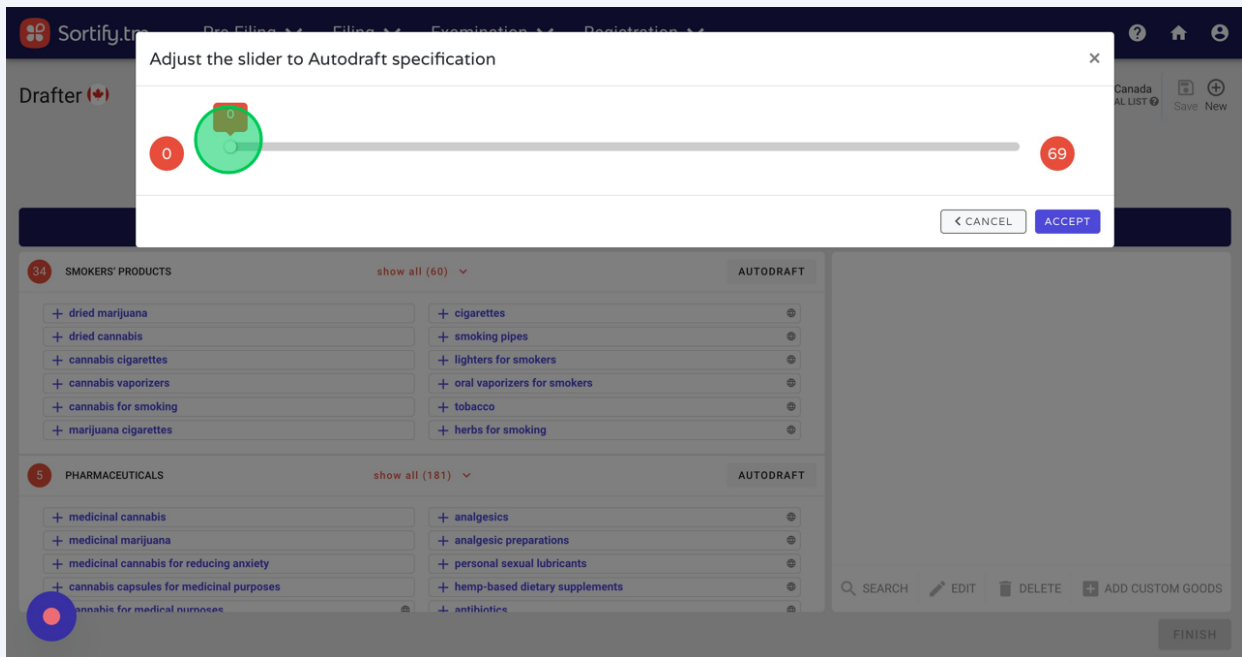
Sortify.tm Pre-Filing Filing Examination Registration

Drafter

Canada
AL LIST

Save New

Adjust the slider to Autodraft specification ×

0

0

69

< CANCEL ACCEPT

34 SMOKERS' PRODUCTS show all (60) AUTODRAFT

+ dried marijuana
+ cigarettes
+ dried cannabis
+ smoking pipes
+ cannabis cigarettes
+ lighters for smokers
+ cannabis vaporizers
+ oral vaporizers for smokers
+ cannabis for smoking
+ tobacco
+ marijuana cigarettes
+ herbs for smoking

5 PHARMACEUTICALS show all (181) AUTODRAFT

+ medicinal cannabis
+ analgesics
+ medicinal marijuana
+ analgesic preparations
+ medicinal cannabis for reducing anxiety
+ personal sexual lubricants
+ cannabis capsules for medicinal purposes
+ hemp-based dietary supplements
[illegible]annabis for medical purposes
+ antibiotics

SEARCH EDIT DELETE ADD CUSTOM GOODS

FINISH